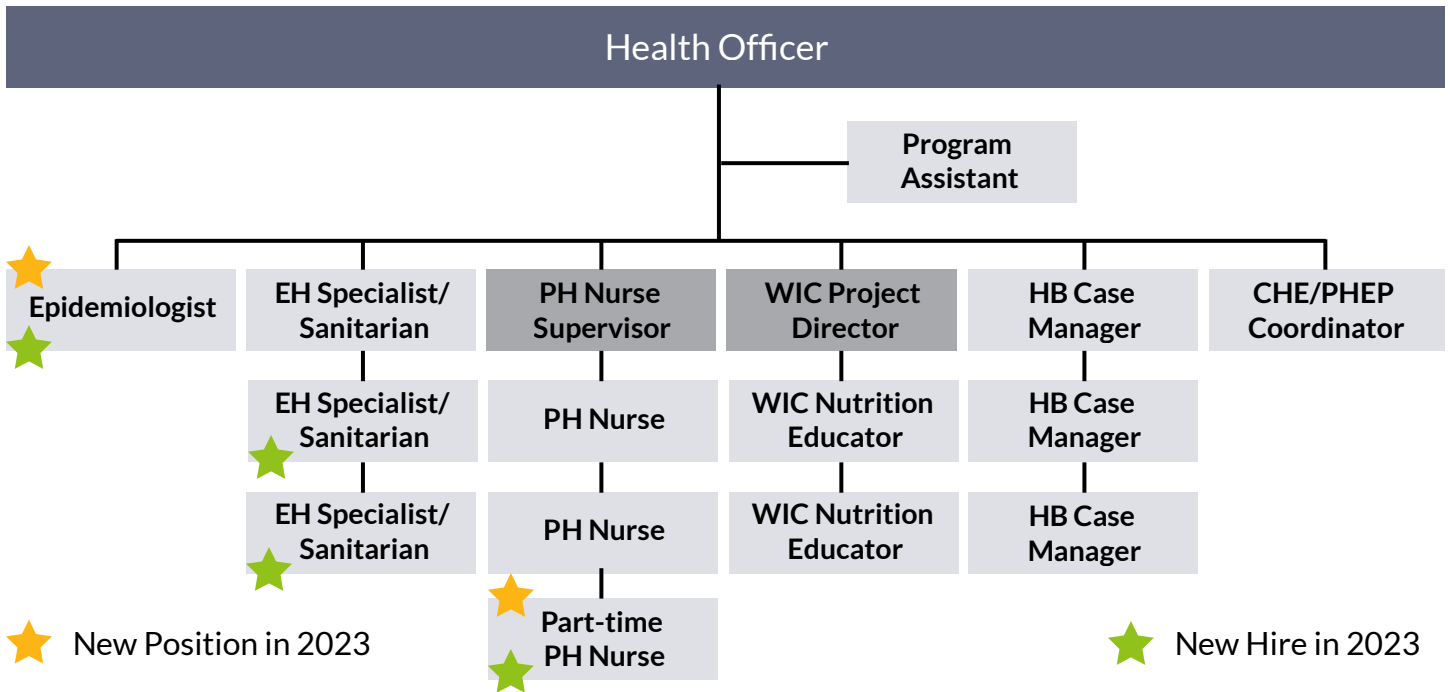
Health Officer

Program Assistant

Epidemiologist

EH Specialist/ Sanitarian

EH Specialist/ Sanitarian

EH Specialist/ Sanitarian

PH Nurse Supervisor

PH Nurse

PH Nurse

Part-time PH Nurse

WIC Project Director

WIC Nutrition Educator

WIC Nutrition Educator

HB Case Manager

HB Case Manager

HB Case Manager

CHE/PHEP Coordinator

New Position in 2023

New Hire in 2023